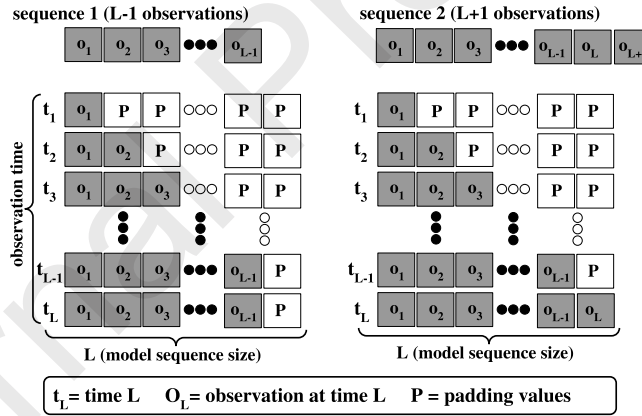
sequence 1 (L-1 observations)

$o_1$ $o_2$ $o_3$ ●●● $o_{L-1}$

sequence 2 (L+1 observations)

$o_1$ $o_2$ $o_3$ ●●● $o_{L-1}$ $o_L$ $o_{L+}$

observation time

$t_1$ $o_1$ P P ○○○ P P
$t_2$ $o_1$ $o_2$ P ○○○ P P
$t_3$ $o_1$ $o_2$ $o_3$ ○○○ P P
$t_{L-1}$ $o_1$ $o_2$ $o_3$ ●●● $o_{L-1}$ P
$t_L$ $o_1$ $o_2$ $o_3$ ●●● $o_{L-1}$ P

L (model sequence size)

$t_1$ $o_1$ P P ○○○ P P
$t_2$ $o_1$ $o_2$ P ○○○ P P
$t_3$ $o_1$ $o_2$ $o_3$ ○○○ P P
$t_{L-1}$ $o_1$ $o_2$ $o_3$ ●●● $o_{L-1}$ P
$t_L$ $o_1$ $o_2$ $o_3$ ●●● $o_{L-1}$ $o_L$

L (model sequence size)

$t_L$= time L $O_L$= observation at time L P = padding values